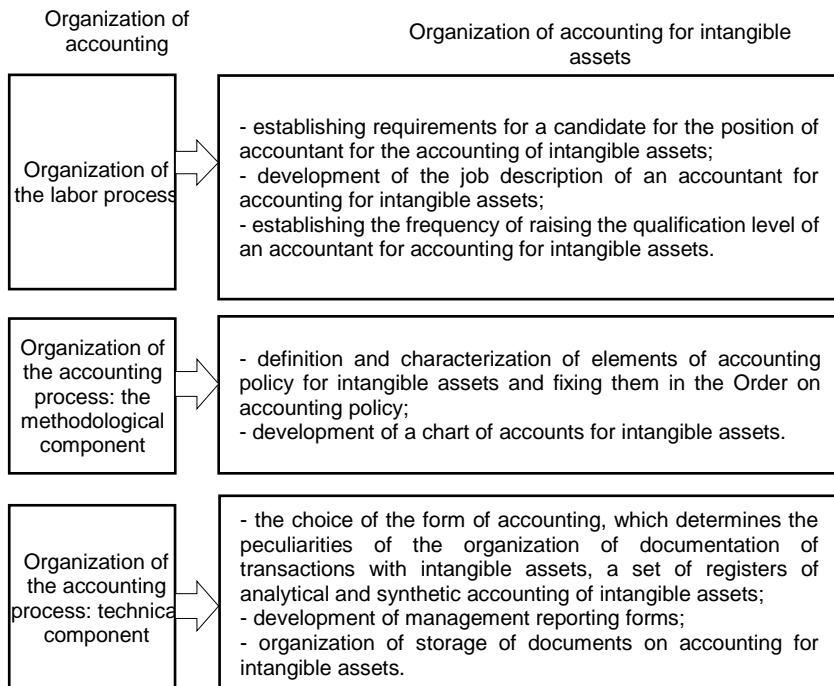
Organization of accounting

Organization of accounting for intangible assets

Organization of the labor process

- establishing requirements for a candidate for the position of accountant for the accounting of intangible assets;
- development of the job description of an accountant for accounting for intangible assets;
- establishing the frequency of raising the qualification level of an accountant for accounting for intangible assets.

Organization of the accounting process: the methodological component

- definition and characterization of elements of accounting policy for intangible assets and fixing them in the Order on accounting policy;
- development of a chart of accounts for intangible assets.

Organization of the accounting process: technica component

- the choice of the form of accounting, which determines the peculiarities of the organization of documentation of transactions with intangible assets, a set of registers of analytical and synthetic accounting of intangible assets;
- development of management reporting forms;
- organization of storage of documents on accounting for intangible assets.